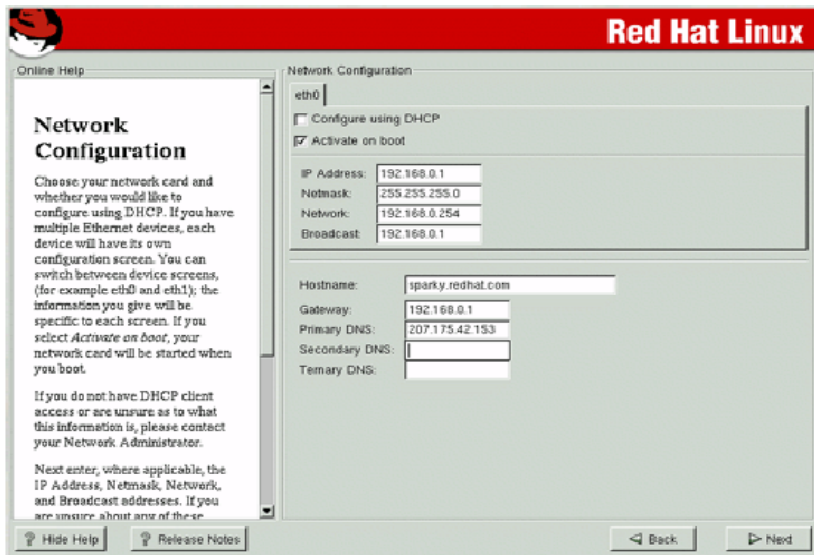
Red Hat Linux

Online Help

Network Configuration

Choose your network card and whether you would like to configure using DHCP. If you have multiple Ethernet devices, each device will have its own configuration screen. You can switch between device screens, (for example eth0 and eth1); the information you give will be specific to each screen. If you select *Activate on boot*, your network card will be started when you boot.

If you do not have DHCP client access or are unsure as to what this information is, please contact your Network Administrator.

Next enter, where applicable, the IP Address, Netmask, Network, and Broadcast addresses. If you are unsure about any of these

Network Configuration

eth0

Configure using DHCP

Activate on boot

IP Address: 192.168.0.1

Netmask: 255.255.255.0

Network: 192.168.0.254

Broadcast: 192.168.0.1

Hostname: sparky.redhat.com

Gateway: 192.168.0.1

Primary DNS: 207.175.42.153

Secondary DNS:

Ternary DNS:

Hide Help

Release Notes

Back

Next